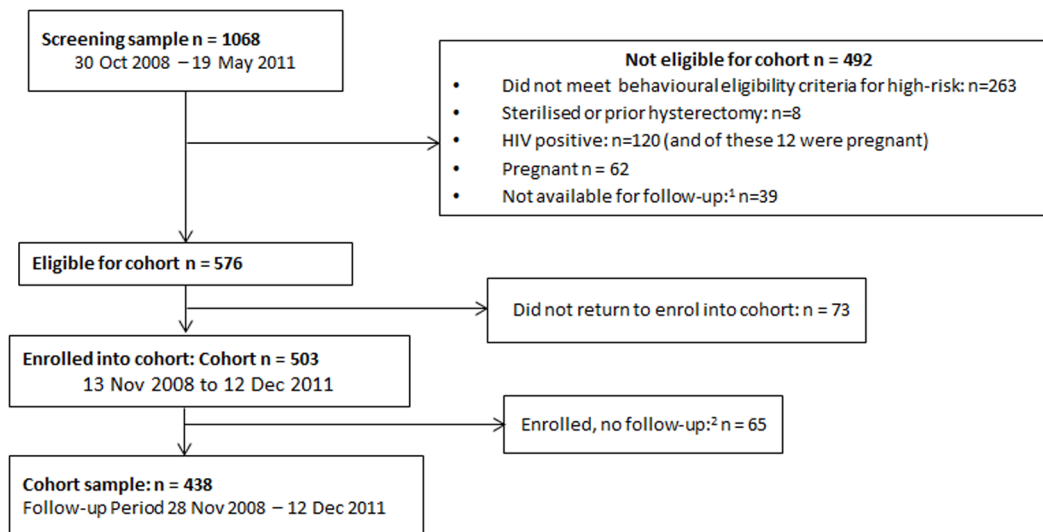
Screening sample n = 1068
30 Oct 2008 – 19 May 2011

Not eligible for cohort n = 492
• Did not meet behavioural eligibility criteria for high-risk: n=263
• Sterilised or prior hysterectomy: n=8
• HIV positive: n=120 (and of these 12 were pregnant)
• Pregnant n = 62
• Not available for follow-up:$^1$ n=39

Eligible for cohort n = 576

Did not return to enrol into cohort: n = 73

Enrolled into cohort: Cohort n = 503
13 Nov 2008 to 12 Dec 2011

Enrolled, no follow-up:$^2$ n = 65

Cohort sample: n = 438
Follow-up Period 28 Nov 2008 – 12 Dec 2011